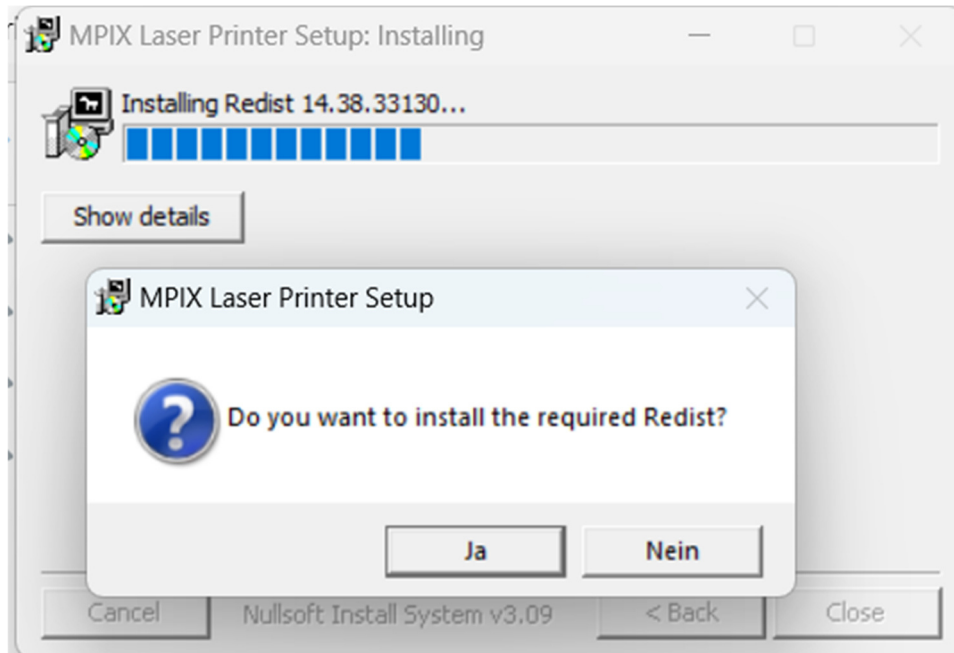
MPIX Laser Printer Setup: Installing

Installing Redist 14.38.33130...

Show details

MPIX Laser Printer Setup

Do you want to install the required Redist?

Ja

Nein

Cancel

Nullsoft Install System v3.09

< Back

Close